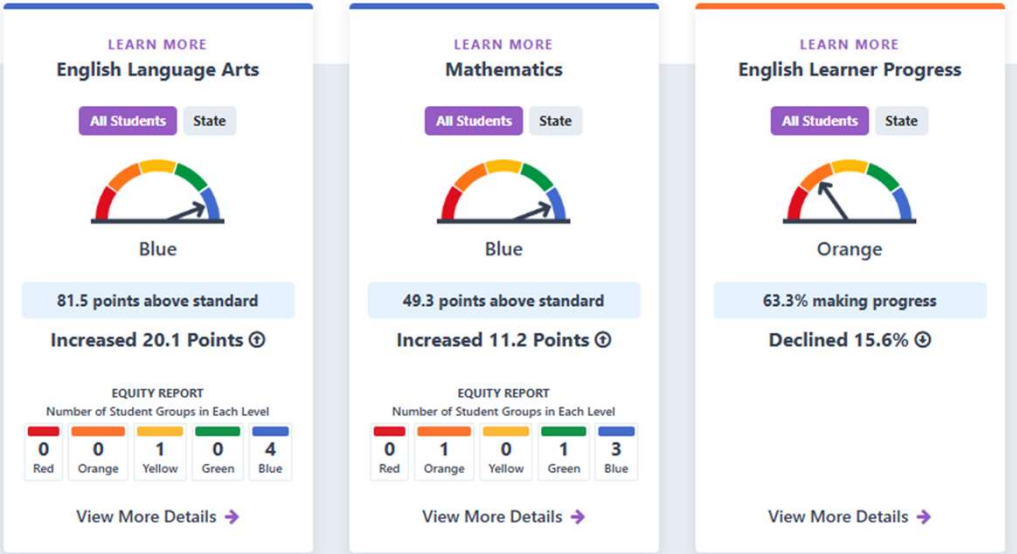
LEARN MORE
English Language Arts

All Students State

Blue

81.5 points above standard

Increased 20.1 Points

EQUITY REPORT
Number of Student Groups in Each Level

| 0 | 0 | 1 | 0 | 4 |
|---|---|---|---|---|
| Red | Orange | Yellow | Green | Blue |

View More Details

LEARN MORE
Mathematics

All Students State

Blue

49.3 points above standard

Increased 11.2 Points

EQUITY REPORT
Number of Student Groups in Each Level

| 0 | 1 | 0 | 1 | 3 |
|---|---|---|---|---|
| Red | Orange | Yellow | Green | Blue |

View More Details

LEARN MORE
English Learner Progress

All Students State

Orange

63.3% making progress

Declined 15.6%

View More Details